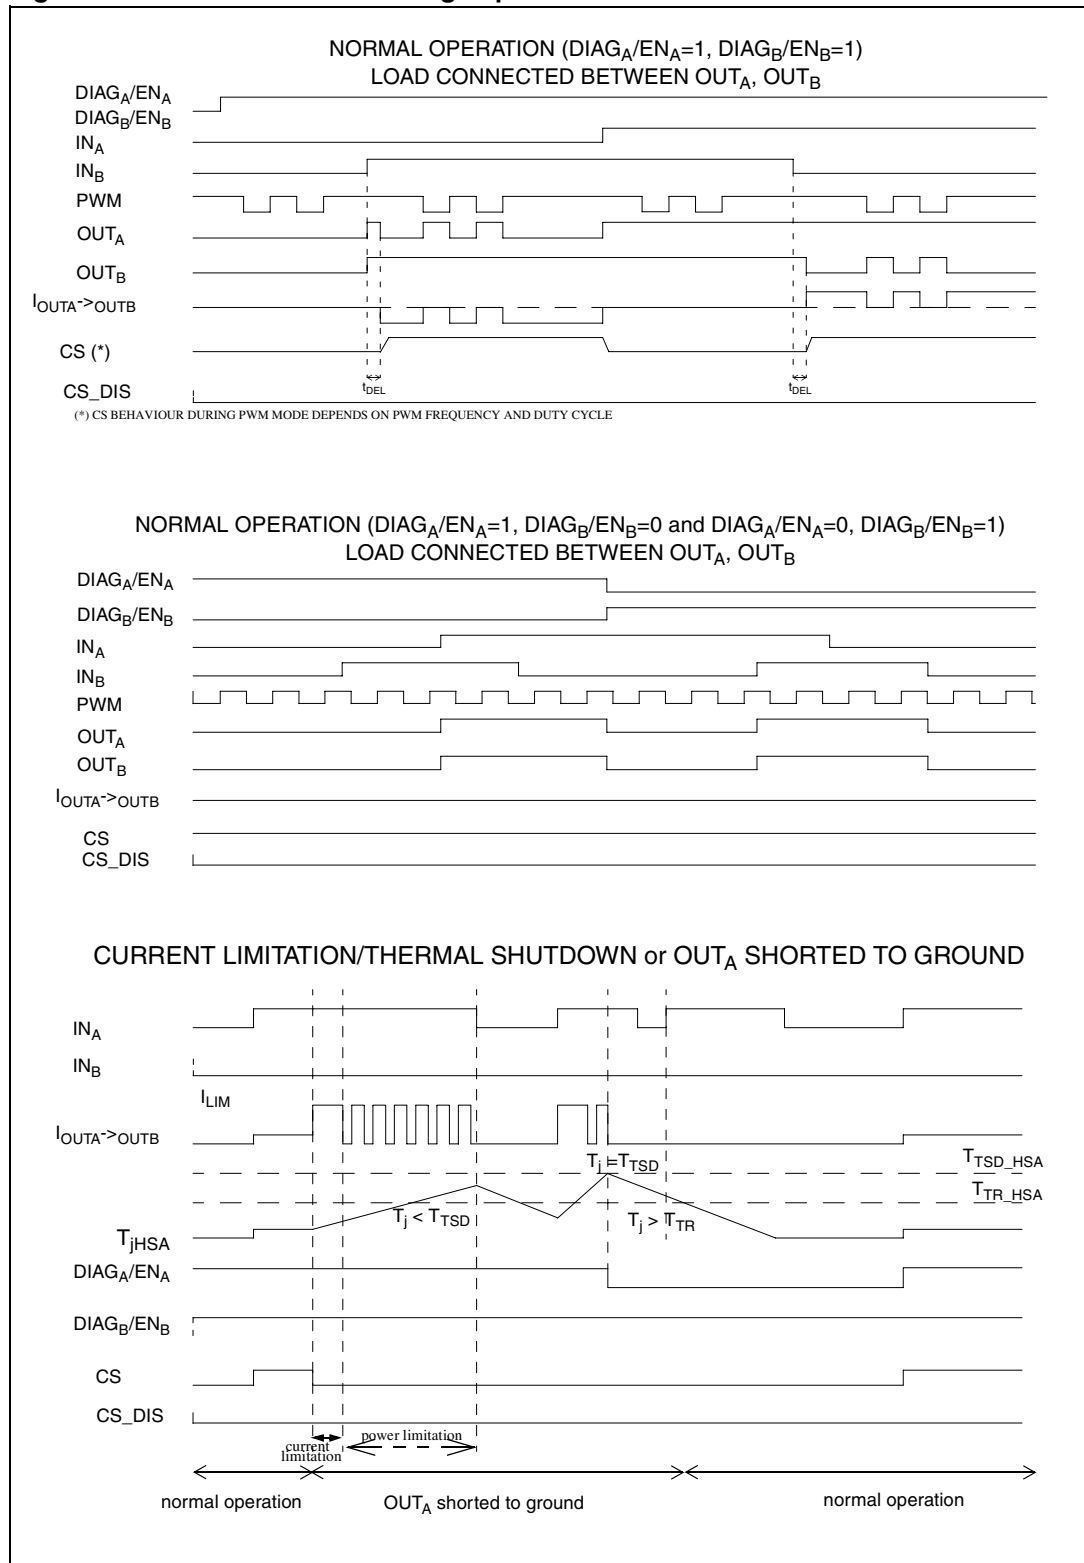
NORMAL OPERATION ($DIAG_A/EN_A=1$, $DIAG_B/EN_B=1$)
LOAD CONNECTED BETWEEN $OUT_A$, $OUT_B$

$DIAG_A/EN_A$
$DIAG_B/EN_B$
$IN_A$
$IN_B$
PWM
$OUT_A$
$OUT_B$
$I_{OUTA->OUTB}$
CS (*)
CS_DIS
$t_{DEL}$
$t_{DEL}$

(*) CS BEHAVIOUR DURING PWM MODE DEPENDS ON PWM FREQUENCY AND DUTY CYCLE

NORMAL OPERATION ($DIAG_A/EN_A=1$, $DIAG_B/EN_B=0$ and $DIAG_A/EN_A=0$, $DIAG_B/EN_B=1$)
LOAD CONNECTED BETWEEN $OUT_A$, $OUT_B$

$DIAG_A/EN_A$
$DIAG_B/EN_B$
$IN_A$
$IN_B$
PWM
$OUT_A$
$OUT_B$
$I_{OUTA->OUTB}$
CS
CS_DIS

CURRENT LIMITATION/THERMAL SHUTDOWN or $OUT_A$ SHORTED TO GROUND

$IN_A$
$IN_B$
$I_{LIM}$
$I_{OUTA->OUTB}$
$T_j = T_{TSD}$
$T_{TSD\_HSA}$
$T_{TR\_HSA}$
$T_j < T_{TSD}$
$T_j > T_{TR}$
$T_{jHSA}$
$DIAG_A/EN_A$
$DIAG_B/EN_B$
CS
CS_DIS
current limitation
power limitation

normal operation
$OUT_A$ shorted to ground
normal operation